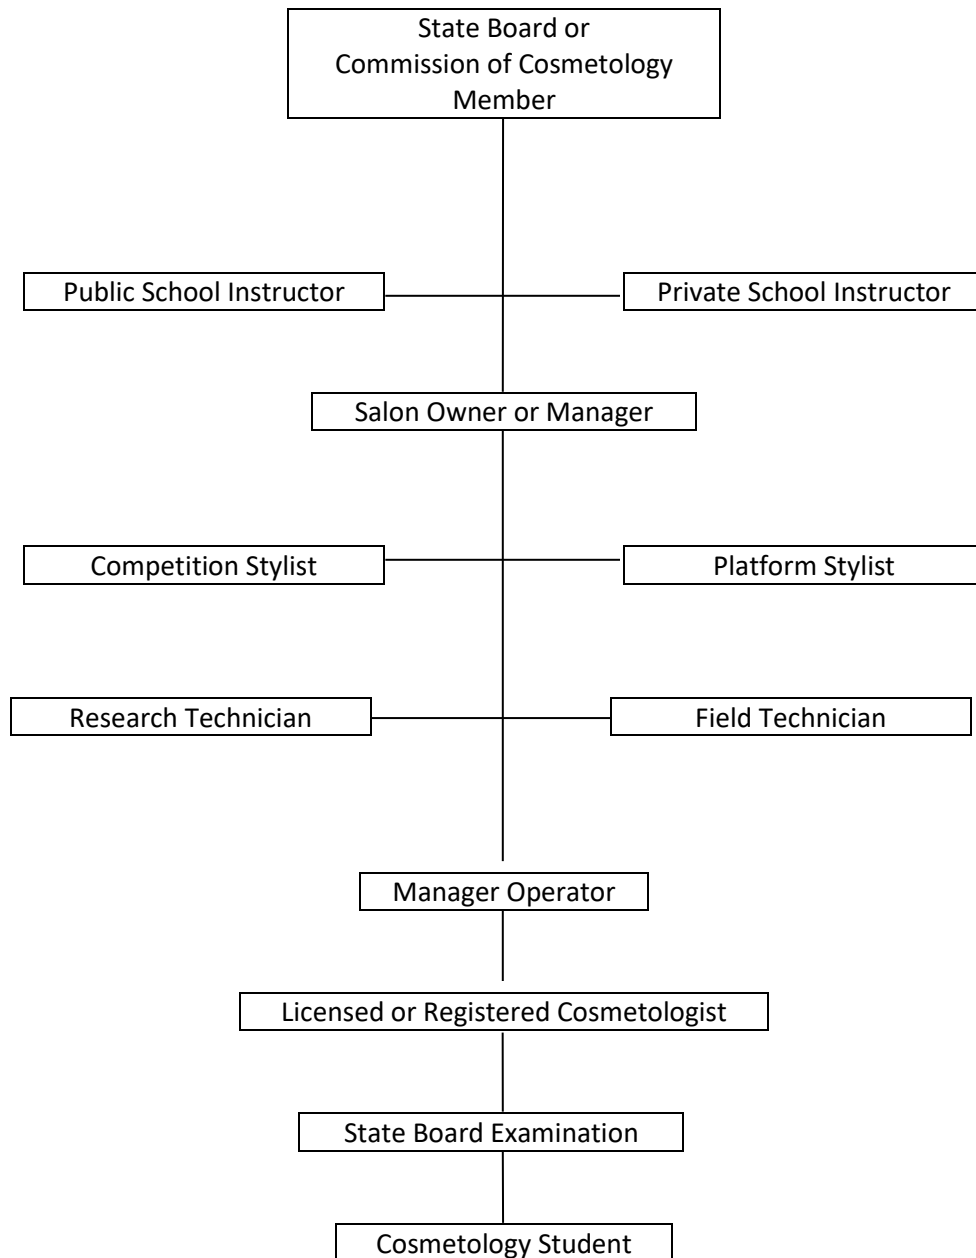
State Board or
Commission of Cosmetology
Member

Public School Instructor

Private School Instructor

Salon Owner or Manager

Competition Stylist

Platform Stylist

Research Technician

Field Technician

Manager Operator

Licensed or Registered Cosmetologist

State Board Examination

Cosmetology Student